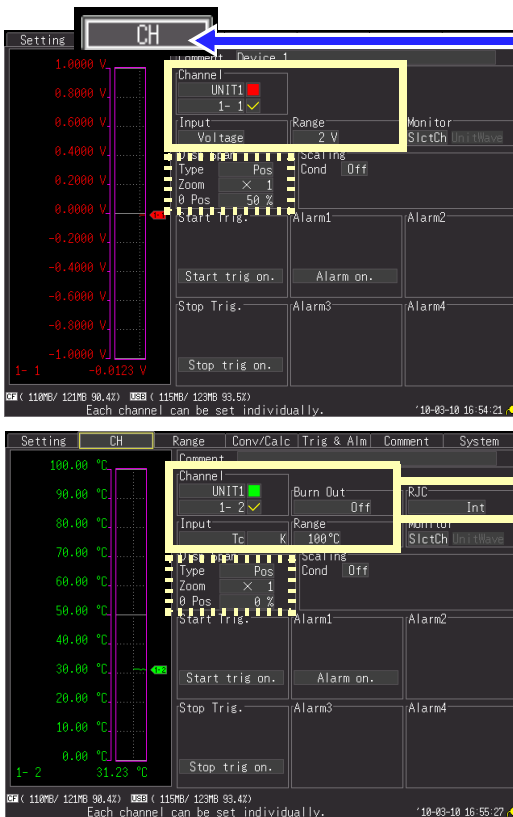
Setting
CH
Comment Device 1

1.0000 V
0.8000 V
0.6000 V
0.4000 V
0.2000 V
0.0000 V
-0.2000 V
-0.4000 V
-0.6000 V
-0.8000 V
-1.0000 V
1- 1 -0.0123 V

Channel
UNIT1
1- 1
Input
Voltage
Range
2 V
Monitor
SlctCh UnitWave
Display
Type Pos
Zoom × 1
0 Pos 50 %
Scaling
Cond Off
Start Trig.
Start trig on.
Alarm1
Alarm on.
Alarm2
Stop Trig.
Stop trig on.
Alarm3
Alarm4

CF ( 110MB/ 121MB 90.4%) USB ( 115MB/ 123MB 93.5%)
Each channel can be set individually.
'10-03-10 16:54:21

Setting
CH
Range
Conv/Calc
Trig & Alm
Comment
System
Comment

100.00 °C
90.00 °C
80.00 °C
70.00 °C
60.00 °C
50.00 °C
40.00 °C
30.00 °C
20.00 °C
10.00 °C
0.00 °C
1- 2 31.23 °C

Channel
UNIT1
1- 2
Burn Out
Off
RJC
Int
Input
Tc K
Range
100°C
Monitor
SlctCh UnitWave
Display
Type Pos
Zoom × 1
0 Pos 0 %
Scaling
Cond Off
Start Trig.
Start trig on.
Alarm1
Alarm on.
Alarm2
Stop Trig.
Stop trig on.
Alarm3
Alarm4

CF ( 110MB/ 121MB 90.4%) USB ( 115MB/ 123MB 93.4%)
Each channel can be set individually.
'10-03-10 16:55:27